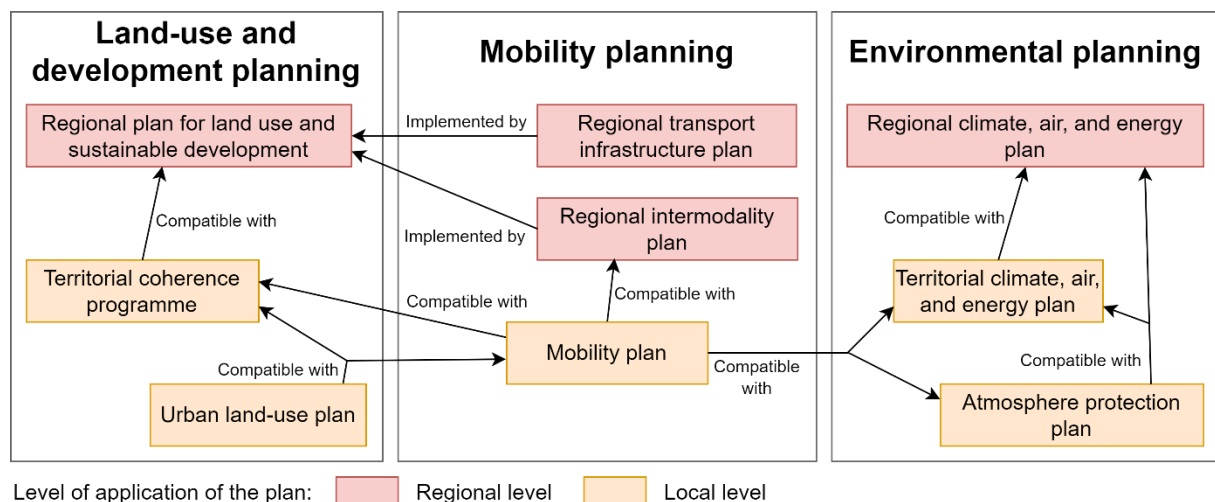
Land-use and development planning

Regional plan for land use and sustainable development

Compatible with

Territorial coherence programme

Compatible with

Urban land-use plan

Mobility planning

Implemented by

Regional transport infrastructure plan

Implemented by

Regional intermodality plan

Compatible with

Compatible with

Mobility plan

Compatible with

Environmental planning

Regional climate, air, and energy plan

Compatible with

Territorial climate, air, and energy plan

Compatible with

Atmosphere protection plan

Level of application of the plan: Regional level Local level